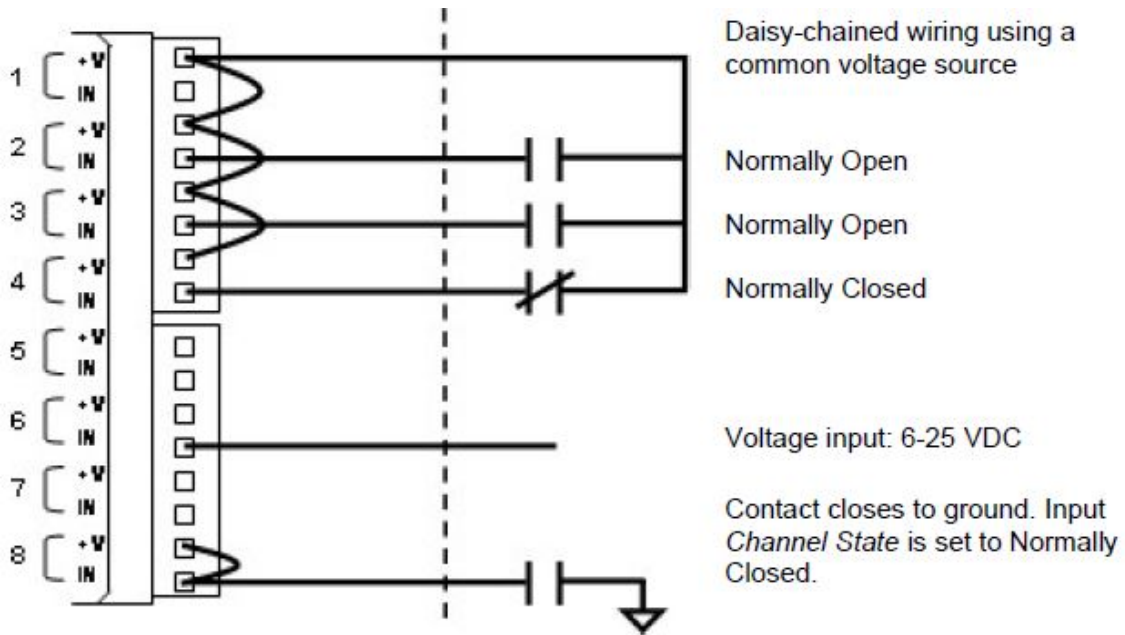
1 +V IN
2 +V IN
3 +V IN
4 +V IN
5 +V IN
6 +V IN
7 +V IN
8 +V IN

Daisy-chained wiring using a common voltage source

Normally Open

Normally Open

Normally Closed

Voltage input: 6-25 VDC

Contact closes to ground. Input *Channel State* is set to Normally Closed.